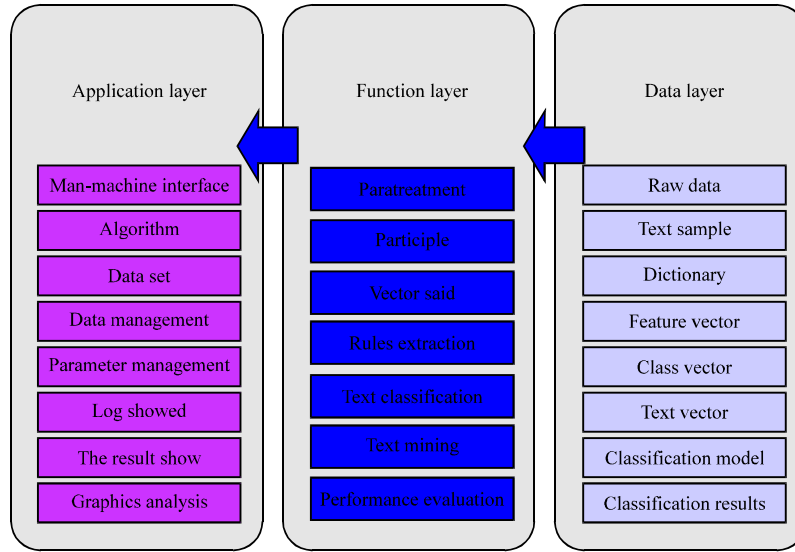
Application layer

Man-machine interface
Algorithm
Data set
Data management
Parameter management
Log showed
The result show
Graphics analysis

Function layer

Paratreatment
Participle
Vector said
Rules extraction
Text classification
Text mining
Performance evaluation

Data layer

Raw data
Text sample
Dictionary
Feature vector
Class vector
Text vector
Classification model
Classification results